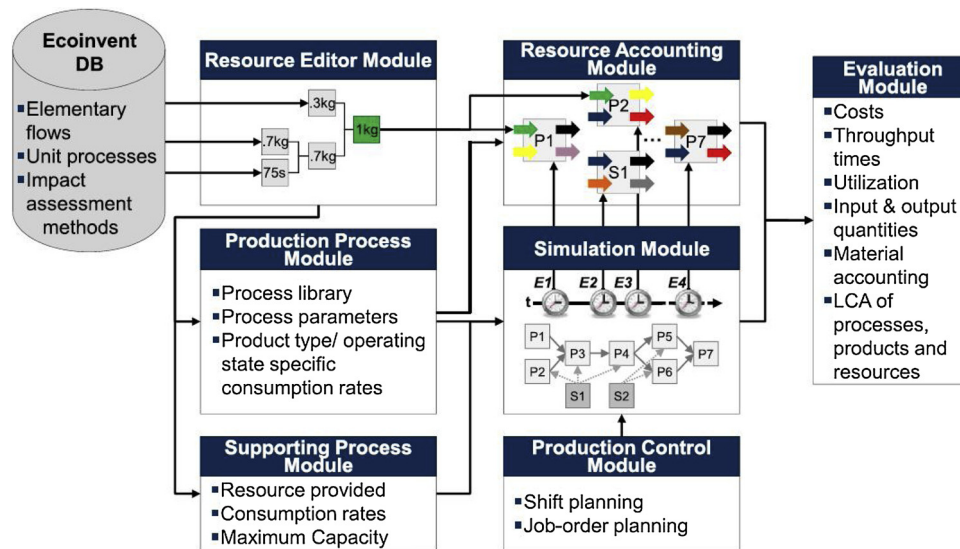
Ecoinvent DB

Elementary flows
Unit processes
Impact assessment methods

Resource Editor Module

.3kg
.7kg
.7kg
1kg
75s

Resource Accounting Module

P1
P2
S1
P7

Evaluation Module

Costs
Throughput times
Utilization
Input & output quantities
Material accounting
LCA of processes, products and resources

Production Process Module

Process library
Process parameters
Product type/ operating state specific consumption rates

Simulation Module

E1 E2 E3 E4
t

P1
P2
P3
P4
P5
P6
P7
S1
S2

Supporting Process Module

Resource provided
Consumption rates
Maximum Capacity

Production Control Module

Shift planning
Job-order planning